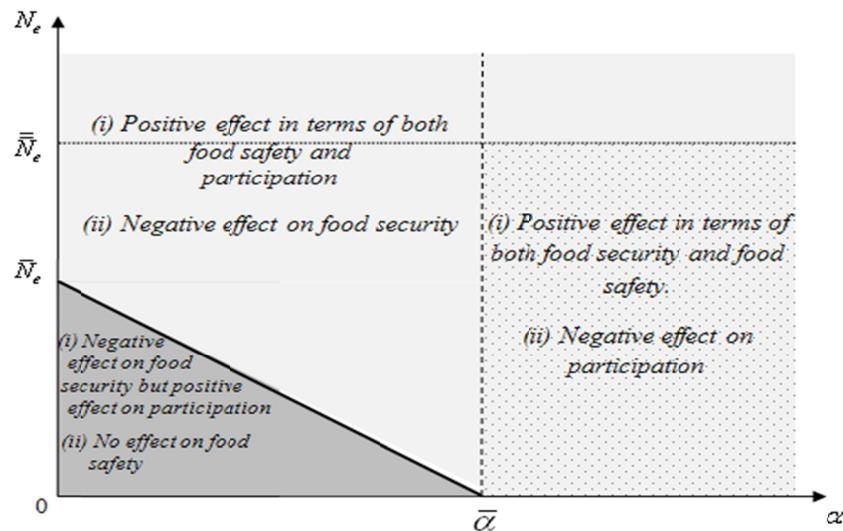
$N_e$

$\bar{\bar{N}}_e$

$\bar{N}_e$

0

(i) Positive effect in terms of both food safety and participation

(ii) Negative effect on food security

(i) Positive effect in terms of both food security and food safety.

(ii) Negative effect on participation

(i) Negative effect on food security but positive effect on participation

(ii) No effect on food safety

$\bar{\alpha}$

$\alpha$